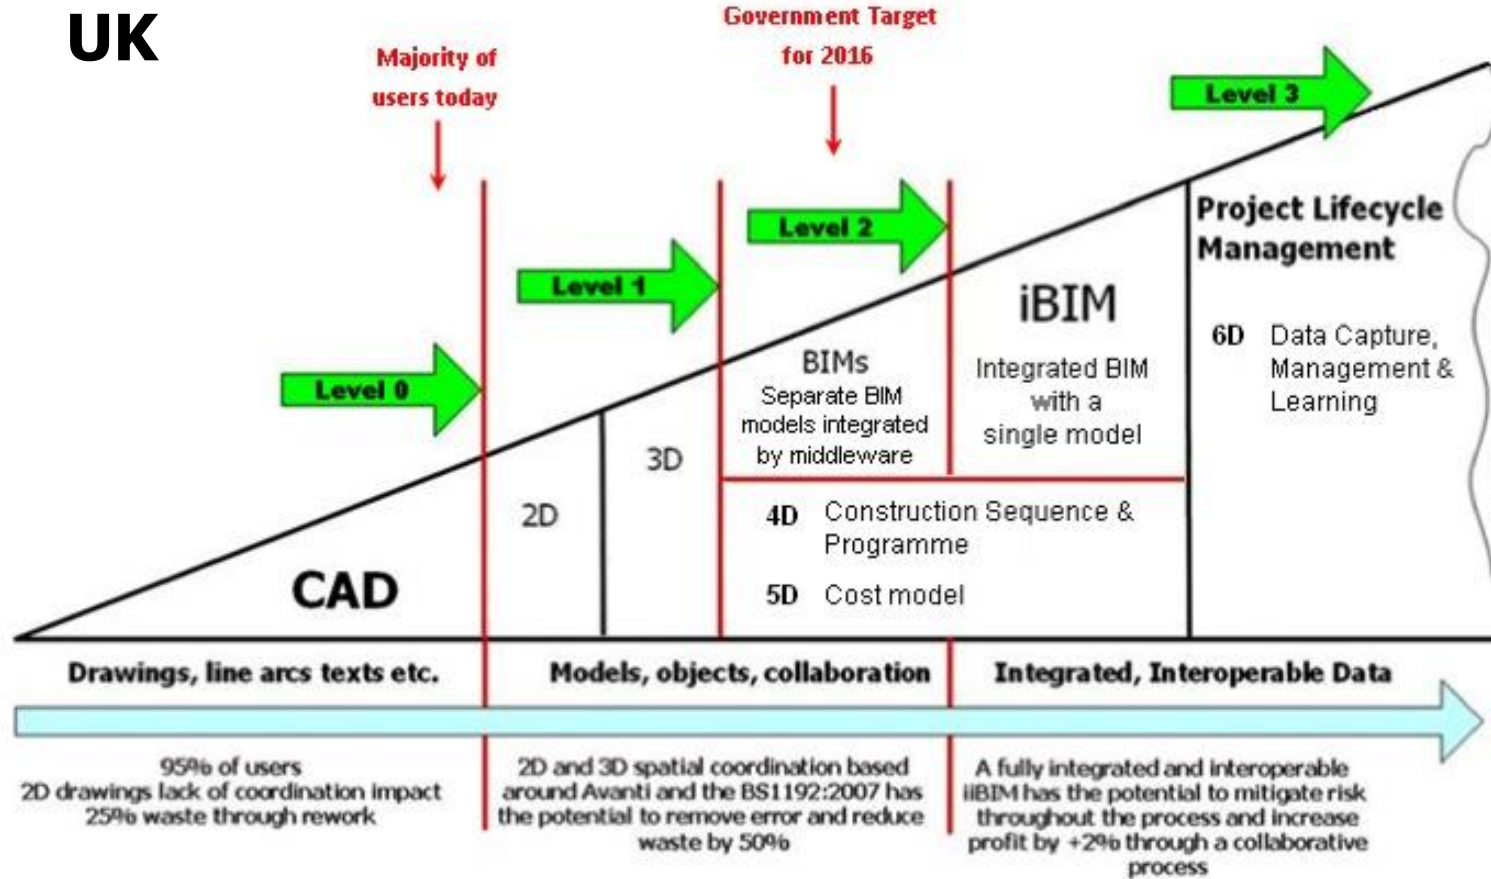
UK

Majority of users today

Government Target for 2016

Level 3

Level 2

Level 1

Level 0

Project Lifecycle Management

6D Data Capture, Management & Learning

iBIM

Integrated BIM with a single model

BIMs

Separate BIM models integrated by middleware

3D

2D

CAD

4D Construction Sequence & Programme

5D Cost model

Drawings, line arcs texts etc.

Models, objects, collaboration

Integrated, Interoperable Data

95% of users 2D drawings lack of coordination impact 25% waste through rework

2D and 3D spatial coordination based around Avanti and the BS1192:2007 has the potential to remove error and reduce waste by 50%

A fully integrated and interoperable iBIM has the potential to mitigate risk throughout the process and increase profit by +2% through a collaborative process